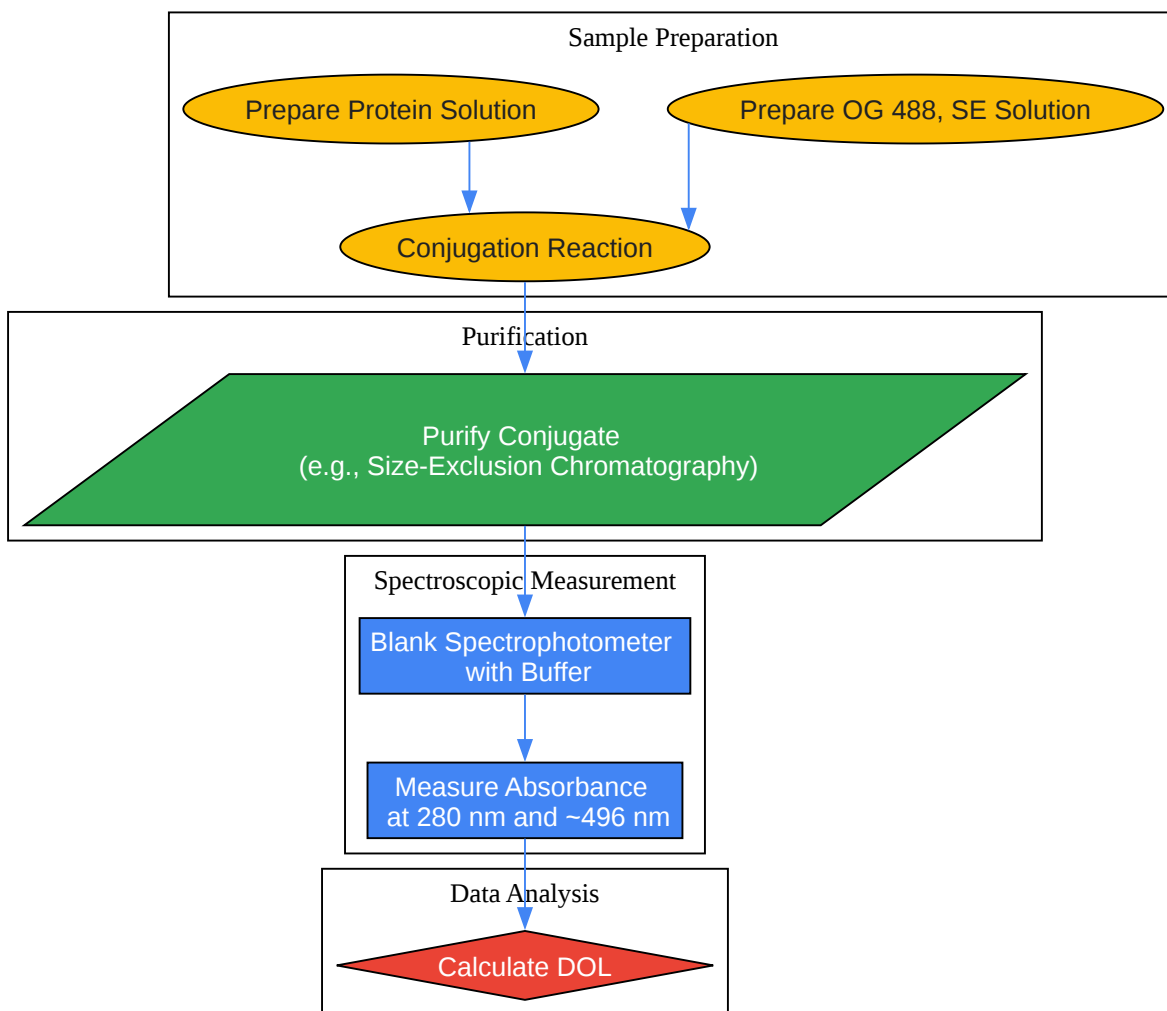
Sample Preparation

Prepare Protein Solution

Prepare OG 488, SE Solution

Conjugation Reaction

Purification

Purify Conjugate
(e.g., Size-Exclusion Chromatography)

Spectroscopic Measurement

Blank Spectrophotometer with Buffer

Measure Absorbance at 280 nm and ~496 nm

Data Analysis

Calculate DOL